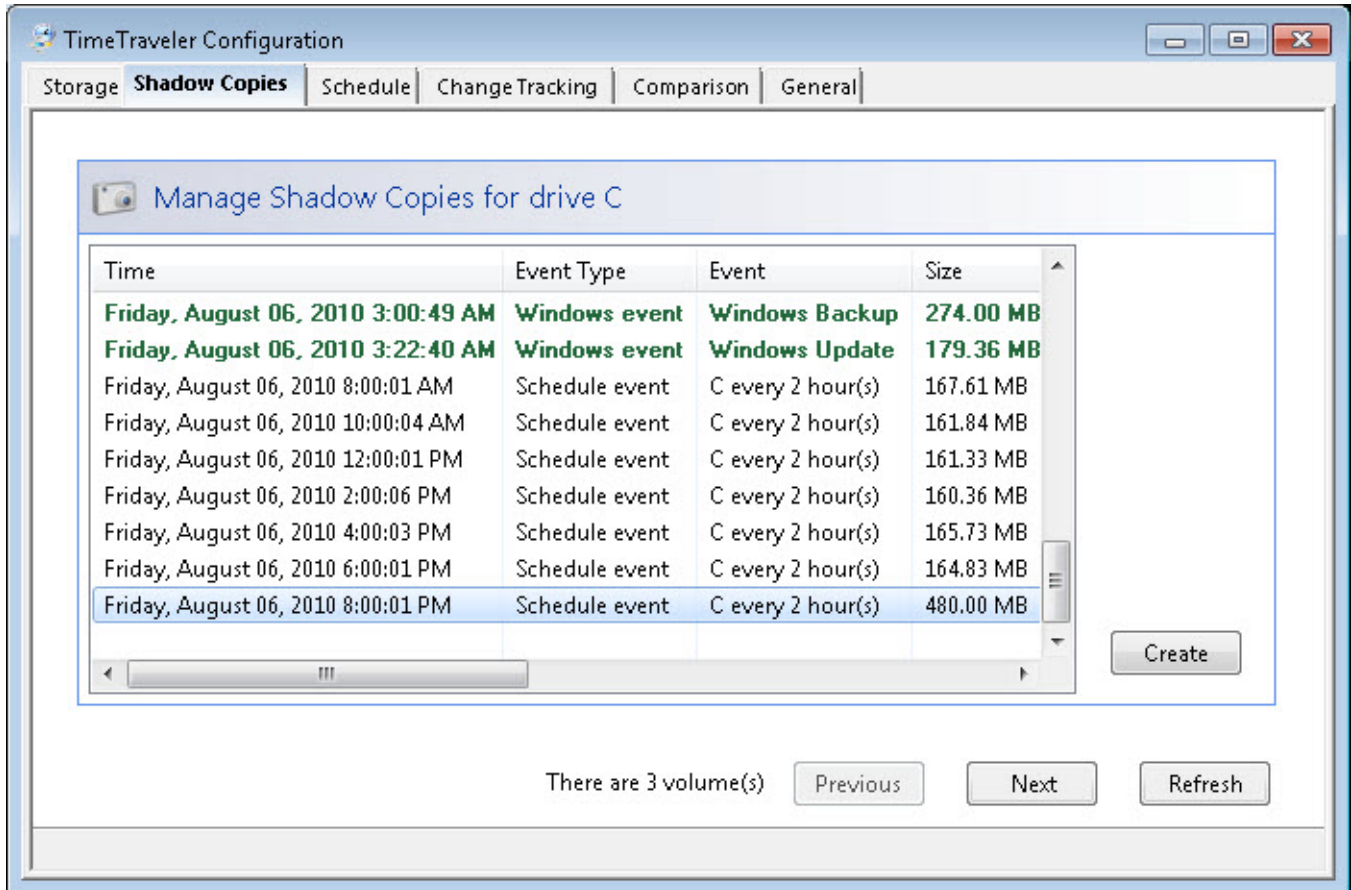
TimeTraveler Configuration

Storage | Shadow Copies | Schedule | Change Tracking | Comparison | General

Manage Shadow Copies for drive C

| Time | Event Type | Event | Size |
|---|---|---|---|
| Friday, August 06, 2010 3:00:49 AM | Windows event | Windows Backup | 274.00 MB |
| Friday, August 06, 2010 3:22:40 AM | Windows event | Windows Update | 179.36 MB |
| Friday, August 06, 2010 8:00:01 AM | Schedule event | C every 2 hour(s) | 167.61 MB |
| Friday, August 06, 2010 10:00:04 AM | Schedule event | C every 2 hour(s) | 161.84 MB |
| Friday, August 06, 2010 12:00:01 PM | Schedule event | C every 2 hour(s) | 161.33 MB |
| Friday, August 06, 2010 2:00:06 PM | Schedule event | C every 2 hour(s) | 160.36 MB |
| Friday, August 06, 2010 4:00:03 PM | Schedule event | C every 2 hour(s) | 165.73 MB |
| Friday, August 06, 2010 6:00:01 PM | Schedule event | C every 2 hour(s) | 164.83 MB |
| Friday, August 06, 2010 8:00:01 PM | Schedule event | C every 2 hour(s) | 480.00 MB |

Create

There are 3 volume(s) Previous Next Refresh